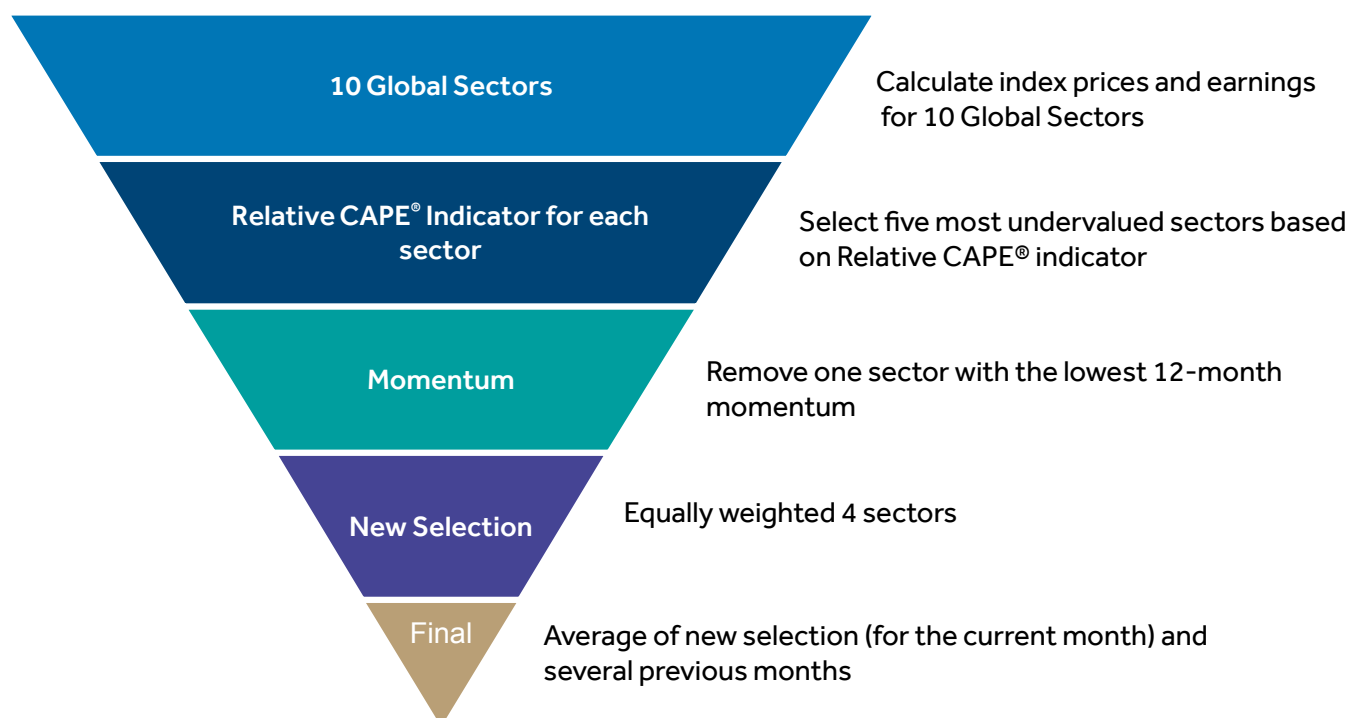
10 Global Sectors

Calculate index prices and earnings for 10 Global Sectors

Relative CAPE® Indicator for each sector

Select five most undervalued sectors based on Relative CAPE® indicator

Momentum

Remove one sector with the lowest 12-month momentum

New Selection

Equally weighted 4 sectors

Final

Average of new selection (for the current month) and several previous months